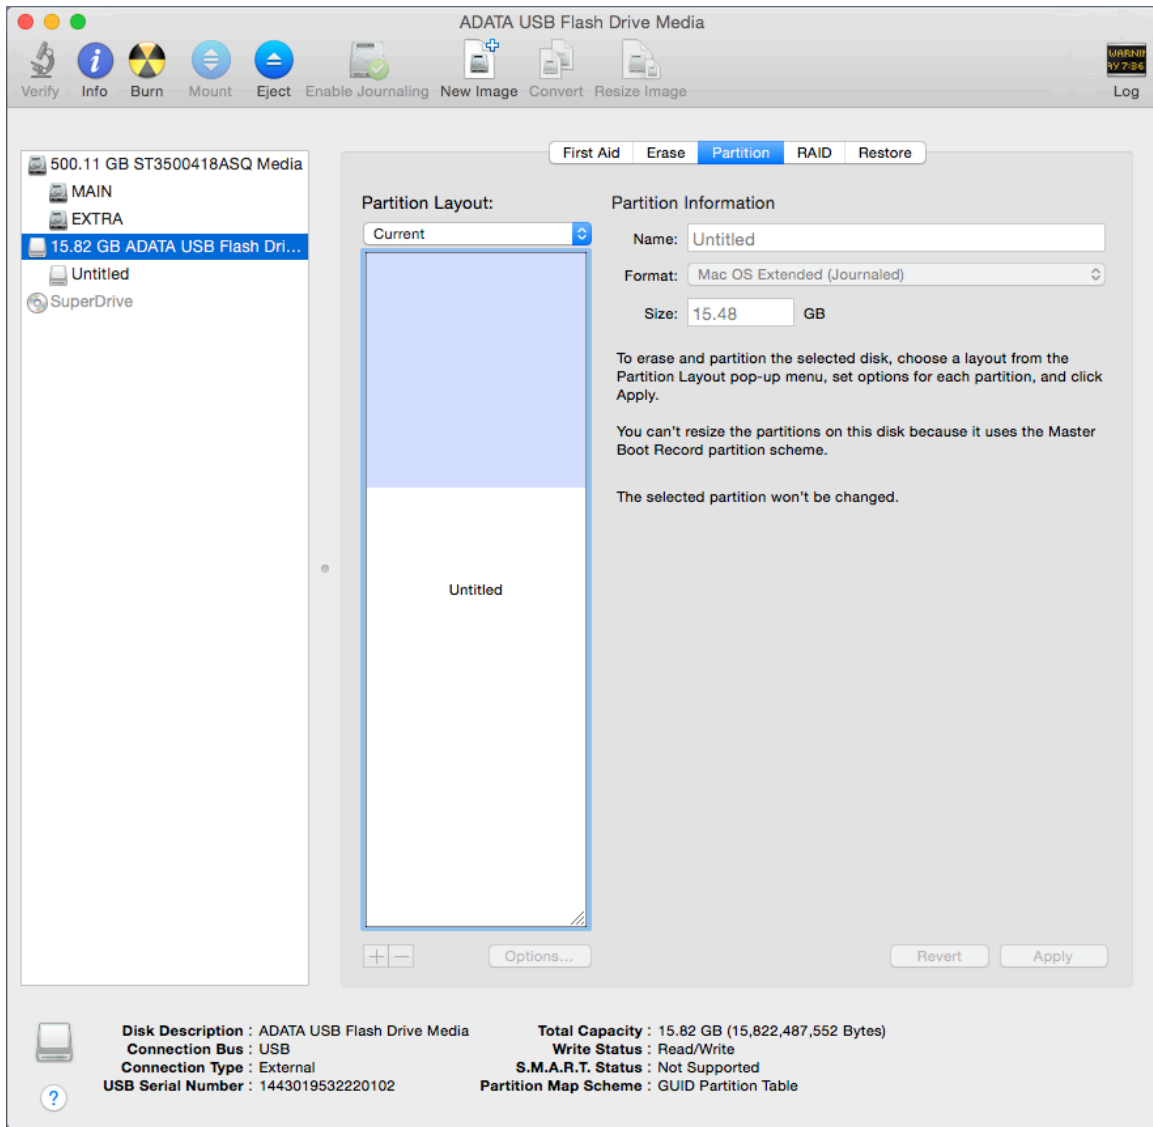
ADATA USB Flash Drive Media

Verify Info Burn Mount Eject Enable Journaling New Image Convert Resize Image

WARNI
AY 7:36
Log

500.11 GB ST3500418ASQ Media
MAIN
EXTRA
15.82 GB ADATA USB Flash Dri...
Untitled
SuperDrive

First Aid | Erase | Partition | RAID | Restore

Partition Layout:
Current

Untitled

Partition Information

Name: Untitled
Format: Mac OS Extended (Journaled)
Size: 15.48 GB

To erase and partition the selected disk, choose a layout from the Partition Layout pop-up menu, set options for each partition, and click Apply.

You can't resize the partitions on this disk because it uses the Master Boot Record partition scheme.

The selected partition won't be changed.

+ − Options... Revert Apply

Disk Description : ADATA USB Flash Drive Media
Connection Bus : USB
Connection Type : External
USB Serial Number : 1443019532220102

Total Capacity : 15.82 GB (15,822,487,552 Bytes)
Write Status : Read/Write
S.M.A.R.T. Status : Not Supported
Partition Map Scheme : GUID Partition Table

?